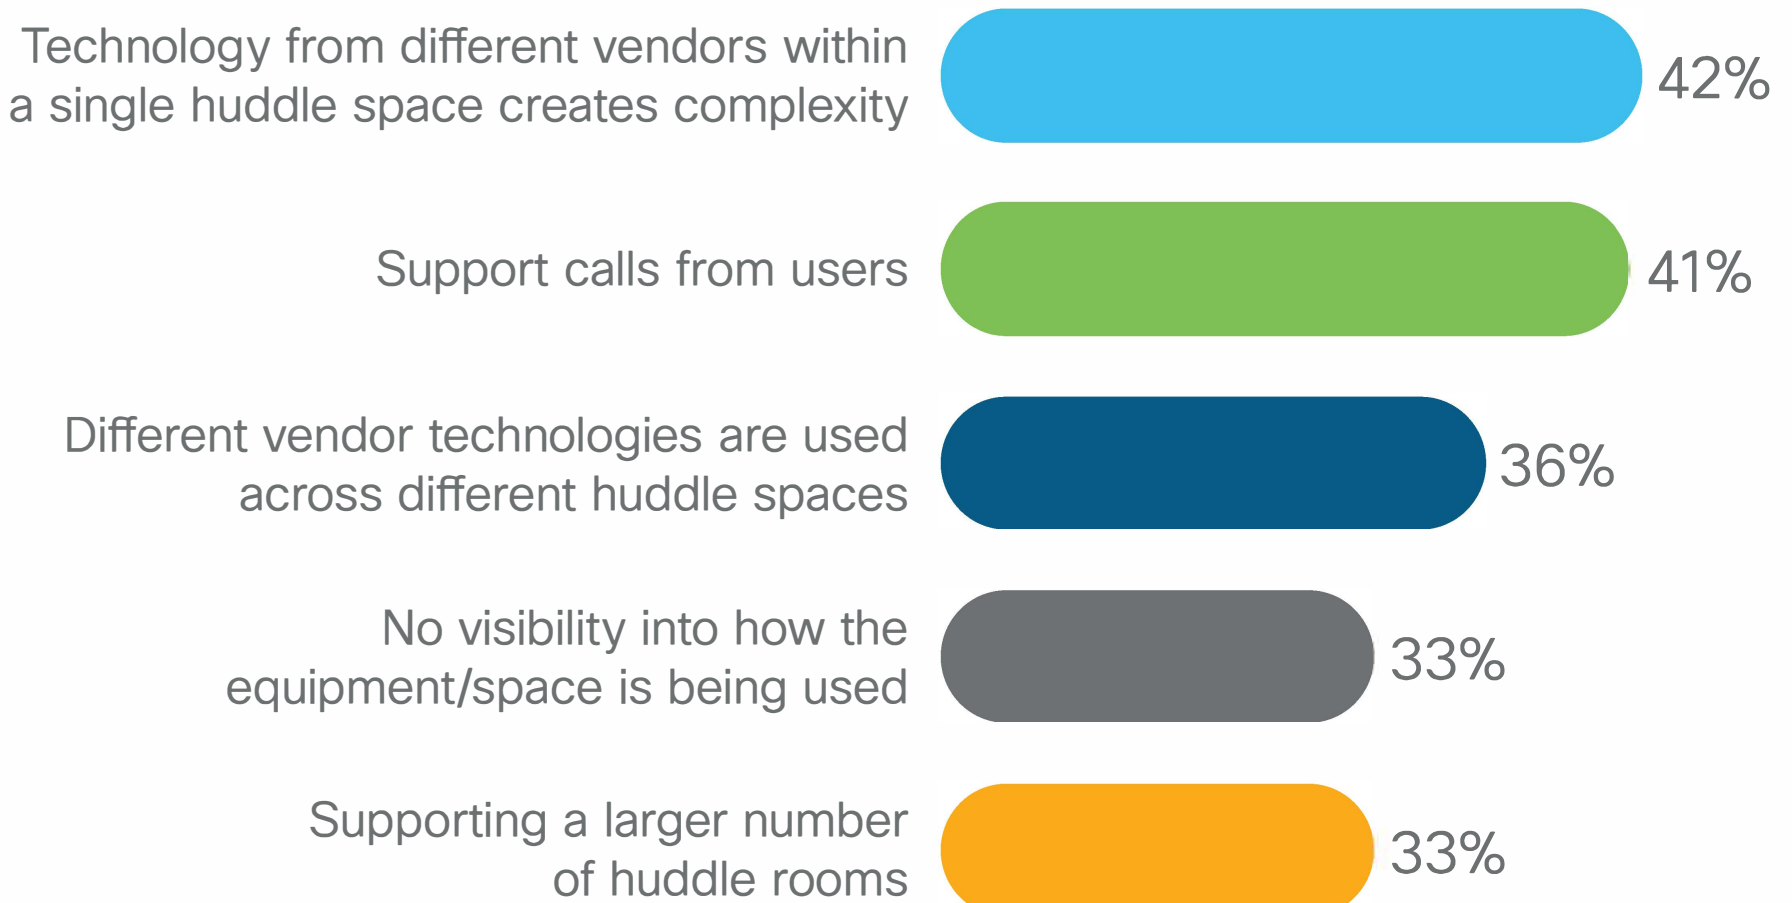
Technology from different vendors within a single huddle space creates complexity
42%

Support calls from users
41%

Different vendor technologies are used across different huddle spaces
36%

No visibility into how the equipment/space is being used
33%

Supporting a larger number of huddle rooms
33%